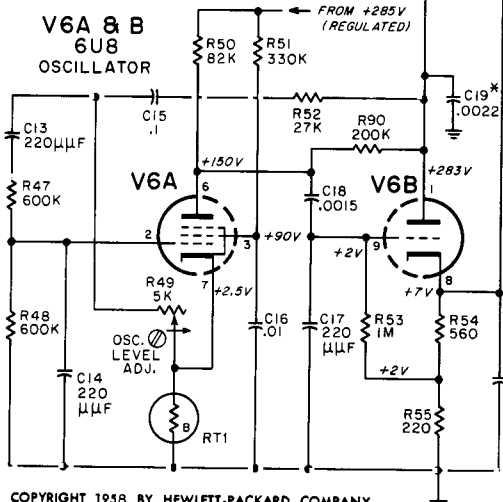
V6A & B
6U8
OSCILLATOR

FROM +285V
(REGULATED)

R50
82K

R51
330K

C19*
.0022

C13
220µµF

C15
.1

R52
27K

R90
200K

R47
600K

V6A

+150V

6

C18
.0015

V6B

+283V

1

2

3

+90V

9

+2V

R49
5K

7

+2.5V

+7V

8

R48
600K

OSC.
LEVEL
ADJ.

C16
.01

C17
220
µµF

R53
1M

R54
560

C14
220
µµF

+2V

B

RT1

R55
220

COPYRIGHT 1958 BY HEWLETT-PACKARD COMPANY